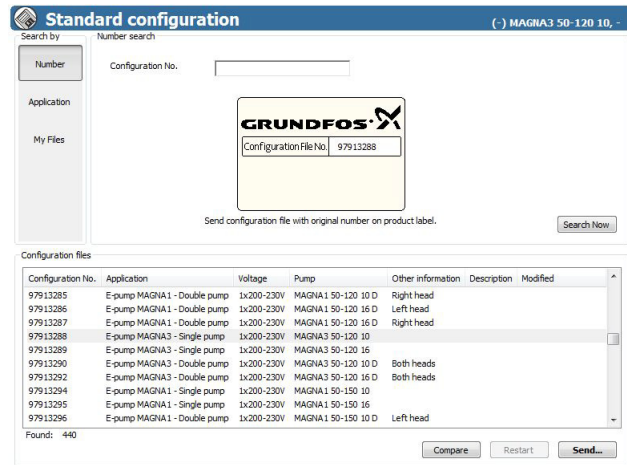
Standard configuration

(-) MAGNA3 50-120 10, -

Search by

Number

Application

My Files

Number search

Configuration No.

GRUNDFOS

Configuration File No. 97913288

Send configuration file with original number on product label.

Search Now

Configuration files

| Configuration No. | Application | Voltage | Pump | Other information | Description | Modified |
|---|---|---|---|---|---|---|
| 97913285 | E-pump MAGNA1 - Double pump | 1x200-230V | MAGNA1 50-120 10 D | Right head | | |
| 97913286 | E-pump MAGNA1 - Double pump | 1x200-230V | MAGNA1 50-120 16 D | Left head | | |
| 97913287 | E-pump MAGNA1 - Double pump | 1x200-230V | MAGNA1 50-120 16 D | Right head | | |
| 97913288 | E-pump MAGNA3 - Single pump | 1x200-230V | MAGNA3 50-120 10 | | | |
| 97913289 | E-pump MAGNA3 - Single pump | 1x200-230V | MAGNA3 50-120 16 | | | |
| 97913290 | E-pump MAGNA3 - Double pump | 1x200-230V | MAGNA3 50-120 10 D | Both heads | | |
| 97913292 | E-pump MAGNA3 - Double pump | 1x200-230V | MAGNA3 50-120 16 D | Both heads | | |
| 97913294 | E-pump MAGNA1 - Single pump | 1x200-230V | MAGNA1 50-150 10 | | | |
| 97913295 | E-pump MAGNA1 - Single pump | 1x200-230V | MAGNA1 50-150 16 | | | |
| 97913296 | E-pump MAGNA1 - Double pump | 1x200-230V | MAGNA1 50-150 10 D | Left head | | |

Found: 440

Compare

Restart

Send...